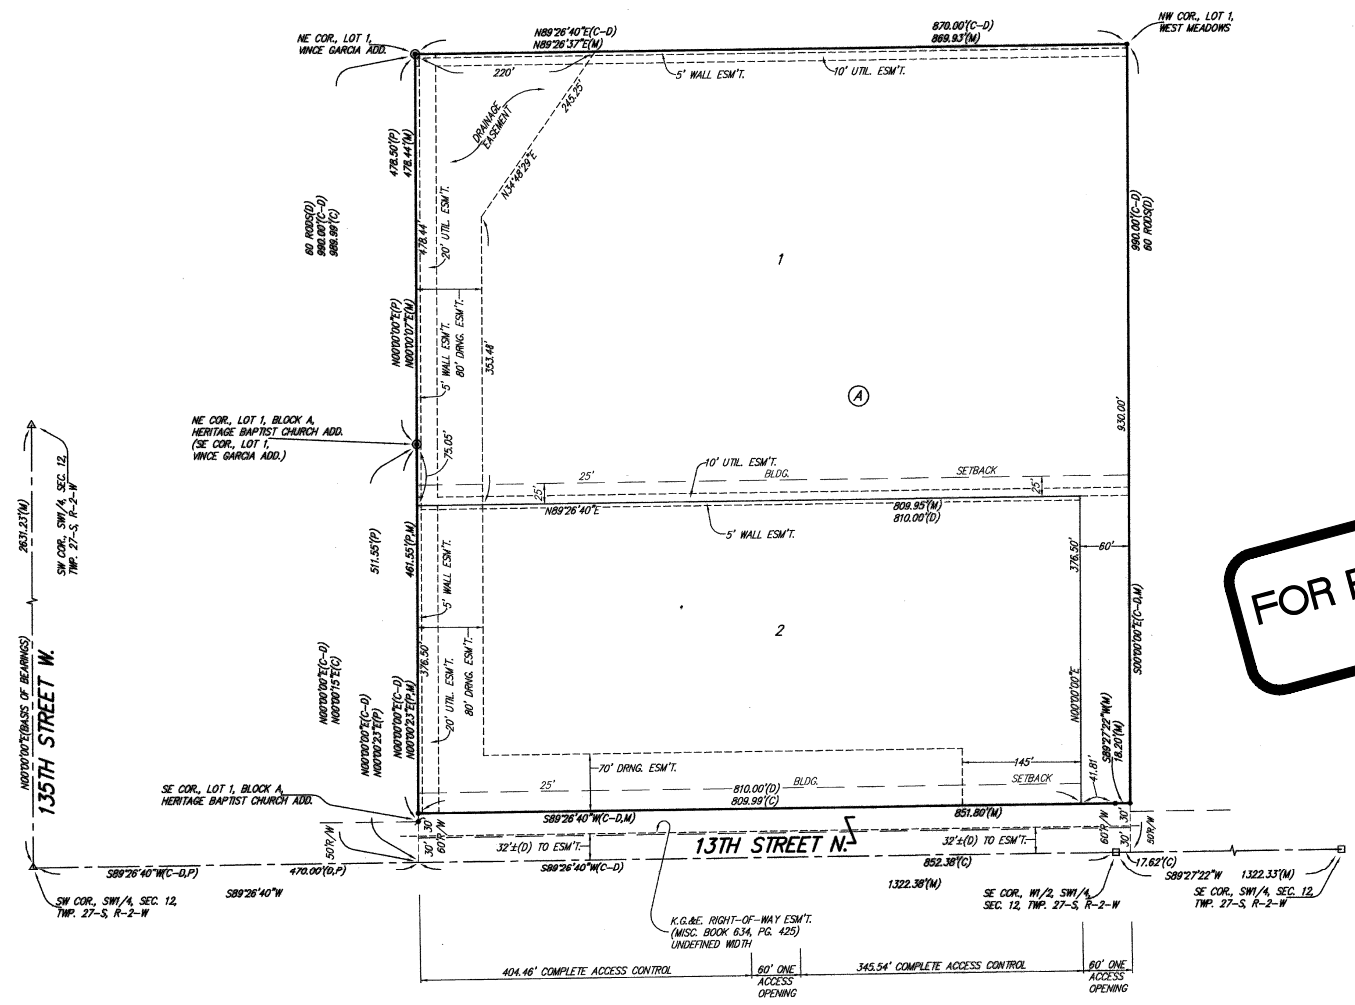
NE COR., LOT 1, VINCE GARCIA ADD.

N89°26'40"E(C-D)
N89°26'37"E(M)

870.00'(C-D)
869.93'(M)

NW COR., LOT 1, WEST MEADOWS

220'

5' WALL ESM'T.

10' UTIL. ESM'T.

DRAINAGE EASEMENT

245.25'

N34°48'29"E

478.50'(P)
478.44'(M)

60 RODS(D)
990.00'(C-D)
989.99'(C)

478.44

20' UTIL. ESM'T.

1

990.00'(C-D)
60 RODS(D)

N00°00'00"E(P)
N00°00'07"E(M)

5' WALL ESM'T.
80' DRNG. ESM'T.

353.48'

A

930.00'

NE COR., LOT 1, BLOCK A, HERITAGE BAPTIST CHURCH ADD. (SE COR., LOT 1, VINCE GARCIA ADD.)

75.05'

10' UTIL. ESM'T.

25'

BLDG.

SETBACK

25'

25'

N89°26'40"E

809.95'(M)
810.00'(D)

5' WALL ESM'T.

376.50'

60'

2631.23'(M)

SW COR., SW1/4, SEC. 12, TWP. 27-S, R-2-W

511.55'(P)

461.55'(P,M)

5' WALL ESM'T.

2

S00°00'00"E(C-D,M)

FOR R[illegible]

N00°00'00"E(BASIS OF BEARINGS)

135TH STREET W.

N00°00'00"E(C-D)
N00°00'15"E(C)

376.50

20' UTIL. ESM'T.

80' DRNG. ESM'T.

N00°00'00"E(C-D)
N00°00'23"E(P)

N00°00'00"E(C-D)
N00°00'23"E(P,M)

N00°00'00"E

S89°27'22"W(M)
18.20'(M)

145'

25'

70' DRNG. ESM'T.

810.00'(D)
809.99'(C)

BLDG.

SETBACK

41.81'

SE COR., LOT 1, BLOCK A, HERITAGE BAPTIST CHURCH ADD.

S89°26'40"W(C-D,M)

851.80'(M)

30'
30'
60'R/W

30'

50'R/W

30'
60'R/W

50'R/W

13TH STREET N.

32'±(D) TO ESM'T.

32'±(D) TO ESM'T.

S89°26'40"W(C-D,P)

470.00'(D,P)

S89°26'40"W(C-D)

852.38'(C)

17.62'(C)

S89°27'22"W

1322.33'(M)

1322.38'(M)

SW COR., SW1/4, SEC. 12, TWP. 27-S, R-2-W

S89°26'40"W

SE COR., W1/2, SW1/4, SEC. 12, TWP. 27-S, R-2-W

SE COR., SW1/4, SEC. 12, TWP. 27-S, R-2-W

K.G.&E. RIGHT-OF-WAY ESM'T. (MISC. BOOK 634, PG. 425) UNDEFINED WIDTH

404.46' COMPLETE ACCESS CONTROL

60' ONE ACCESS OPENING

345.54' COMPLETE ACCESS CONTROL

60' ONE ACCESS OPENING